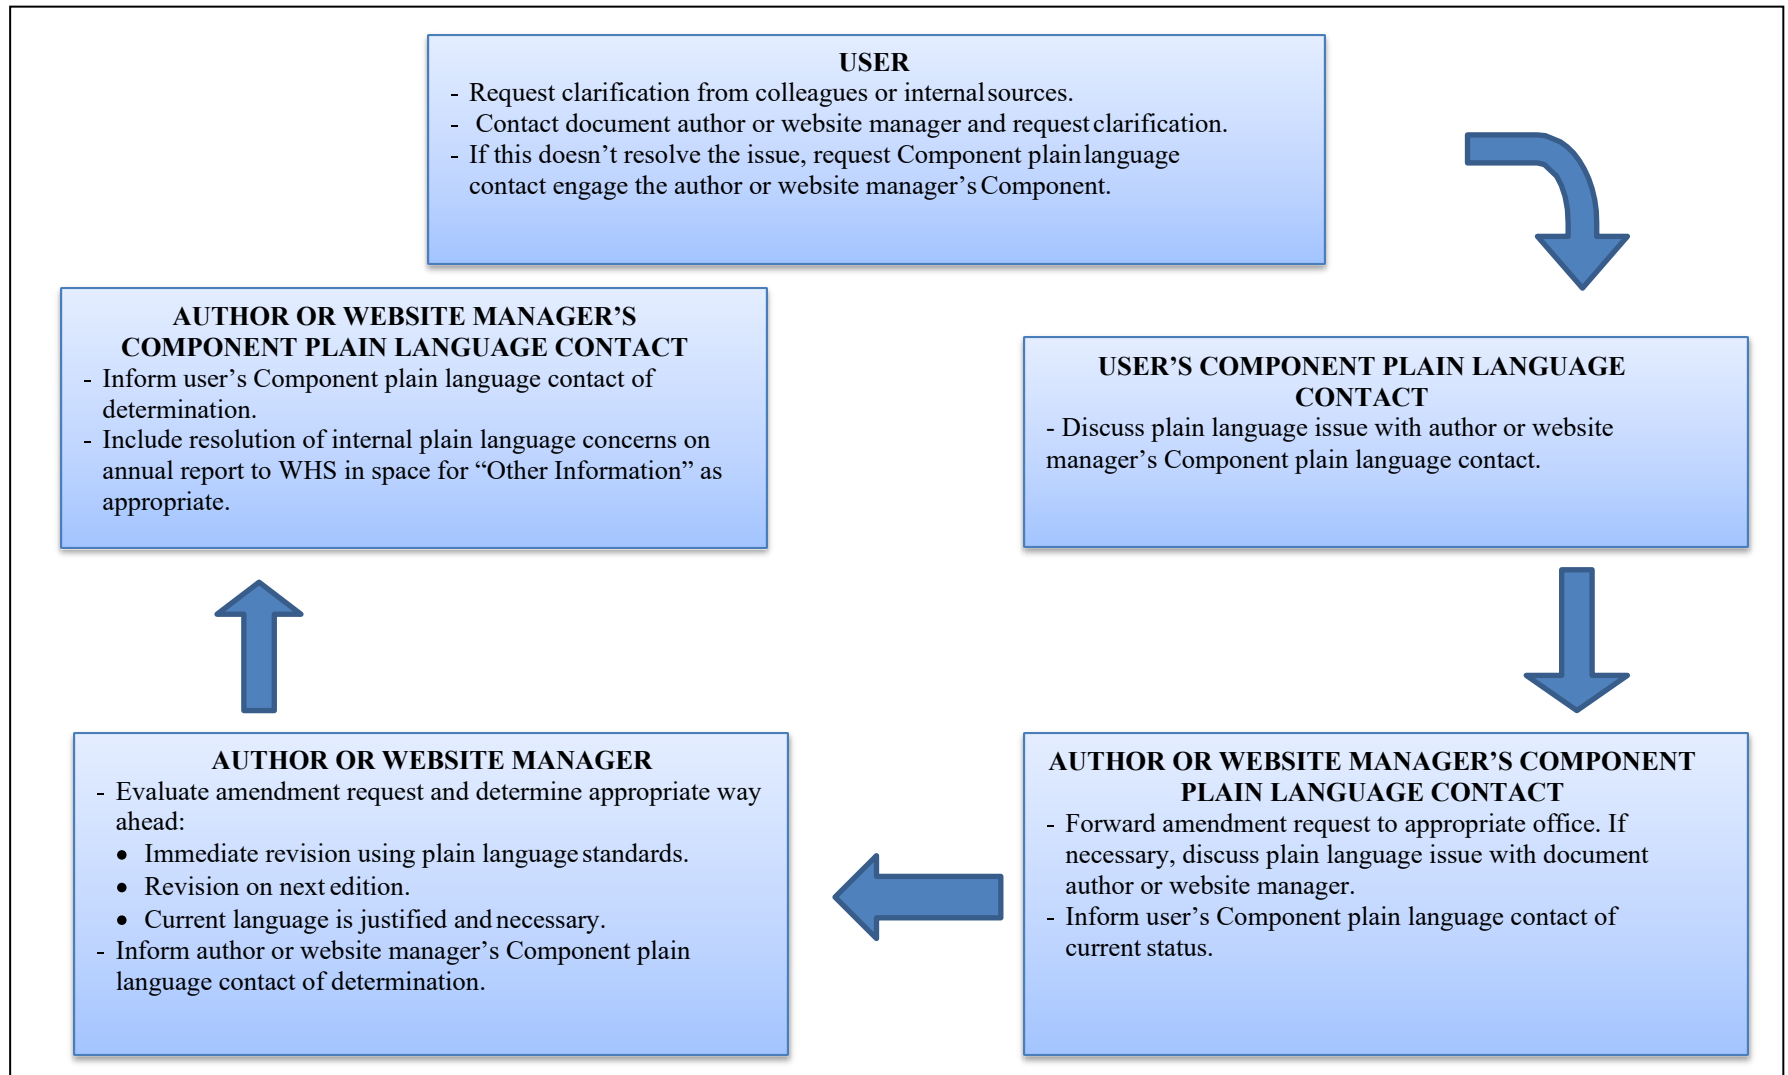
USER
- Request clarification from colleagues or internal sources.
- Contact document author or website manager and request clarification.
- If this doesn't resolve the issue, request Component plain language contact engage the author or website manager's Component.

USER'S COMPONENT PLAIN LANGUAGE CONTACT
- Discuss plain language issue with author or website manager's Component plain language contact.

AUTHOR OR WEBSITE MANAGER'S COMPONENT PLAIN LANGUAGE CONTACT
- Forward amendment request to appropriate office. If necessary, discuss plain language issue with document author or website manager.
- Inform user's Component plain language contact of current status.

AUTHOR OR WEBSITE MANAGER
- Evaluate amendment request and determine appropriate way ahead:
• Immediate revision using plain language standards.
• Revision on next edition.
• Current language is justified and necessary.
- Inform author or website manager's Component plain language contact of determination.

AUTHOR OR WEBSITE MANAGER'S COMPONENT PLAIN LANGUAGE CONTACT
- Inform user's Component plain language contact of determination.
- Include resolution of internal plain language concerns on annual report to WHS in space for "Other Information" as appropriate.